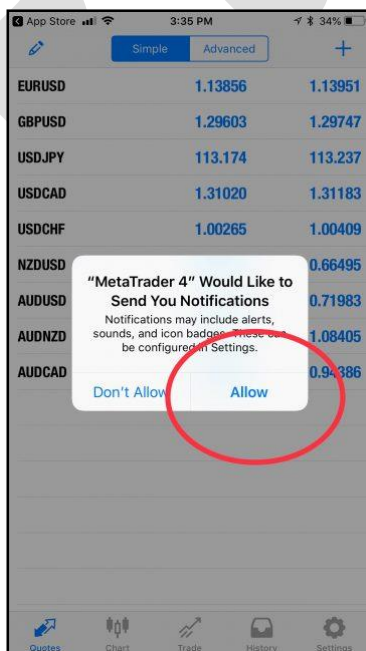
App Store 3:35 PM 34%

Simple Advanced +

| | | |
|---|---|---|
| EURUSD | 1.13856 | 1.13951 |
| GBPUSD | 1.29603 | 1.29747 |
| USDJPY | 113.174 | 113.237 |
| USDCAD | 1.31020 | 1.31183 |
| USDCHF | 1.00265 | 1.00409 |
| NZDUSD | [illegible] | 0.66495 |
| AUDUSD | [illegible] | 0.71983 |
| AUDNZD | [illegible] | 1.08405 |
| AUDCAD | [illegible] | 0.94386 |

"MetaTrader 4" Would Like to Send You Notifications

Notifications may include alerts, sounds, and icon badges. These can be configured in Settings.

Don't Allow Allow

Quotes Chart Trade History Settings